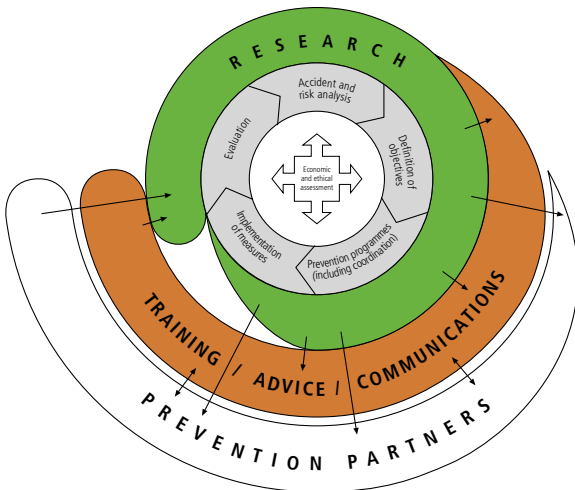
RESEARCH

Accident and risk analysis

Definition of objectives

Prevention programmes (including coordination)

Implementation of measures

Evaluation

Economic and ethical assessment

TRAINING / ADVICE / COMMUNICATIONS

PREVENTION PARTNERS